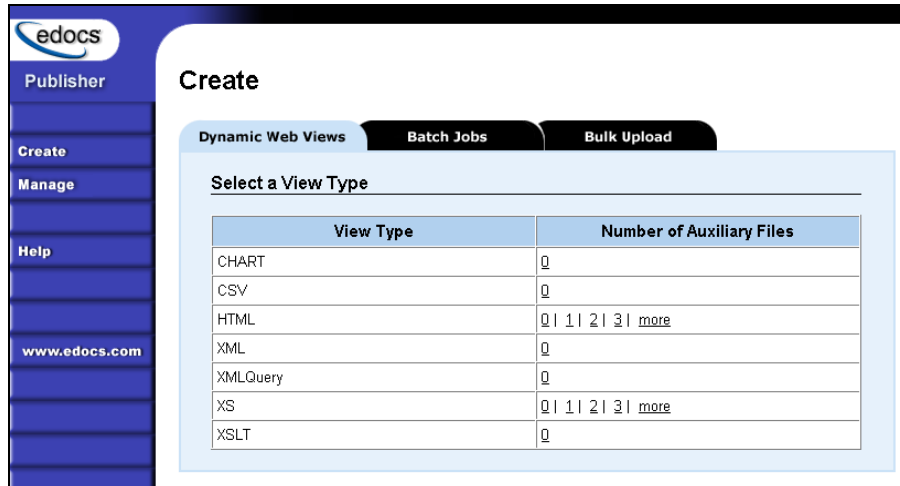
edocs
Publisher

Create
Manage
Help
www.edocs.com

Create

Dynamic Web Views | Batch Jobs | Bulk Upload

Select a View Type

| View Type | Number of Auxiliary Files |
|---|---|
| CHART | 0 |
| CSV | 0 |
| HTML | 0 \| 1 \| 2 \| 3 \| more |
| XML | 0 |
| XMLQuery | 0 |
| XS | 0 \| 1 \| 2 \| 3 \| more |
| XSLT | 0 |